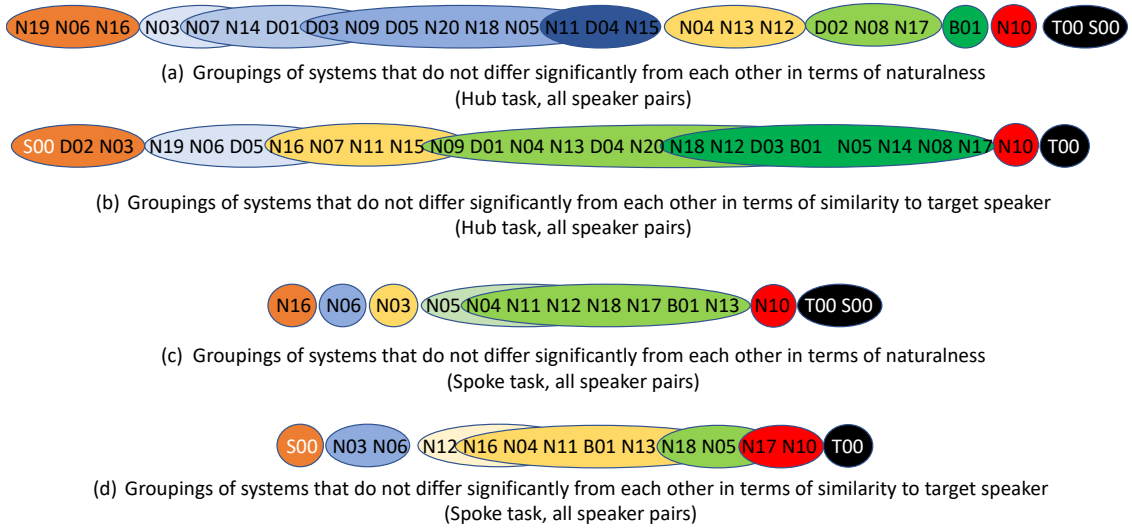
N19 N06 N16 N03 N07 N14 D01 D03 N09 D05 N20 N18 N05 N11 D04 N15 N04 N13 N12 D02 N08 N17 B01 N10 T00 S00

(a) Groupings of systems that do not differ significantly from each other in terms of naturalness (Hub task, all speaker pairs)

S00 D02 N03 N19 N06 D05 N16 N07 N11 N15 N09 D01 N04 N13 D04 N20 N18 N12 D03 B01 N05 N14 N08 N17 N10 T00

(b) Groupings of systems that do not differ significantly from each other in terms of similarity to target speaker (Hub task, all speaker pairs)

N16 N06 N03 N05 N04 N11 N12 N18 N17 B01 N13 N10 T00 S00

(c) Groupings of systems that do not differ significantly from each other in terms of naturalness (Spoke task, all speaker pairs)

S00 N03 N06 N12 N16 N04 N11 B01 N13 N18 N05 N17 N10 T00

(d) Groupings of systems that do not differ significantly from each other in terms of similarity to target speaker (Spoke task, all speaker pairs)